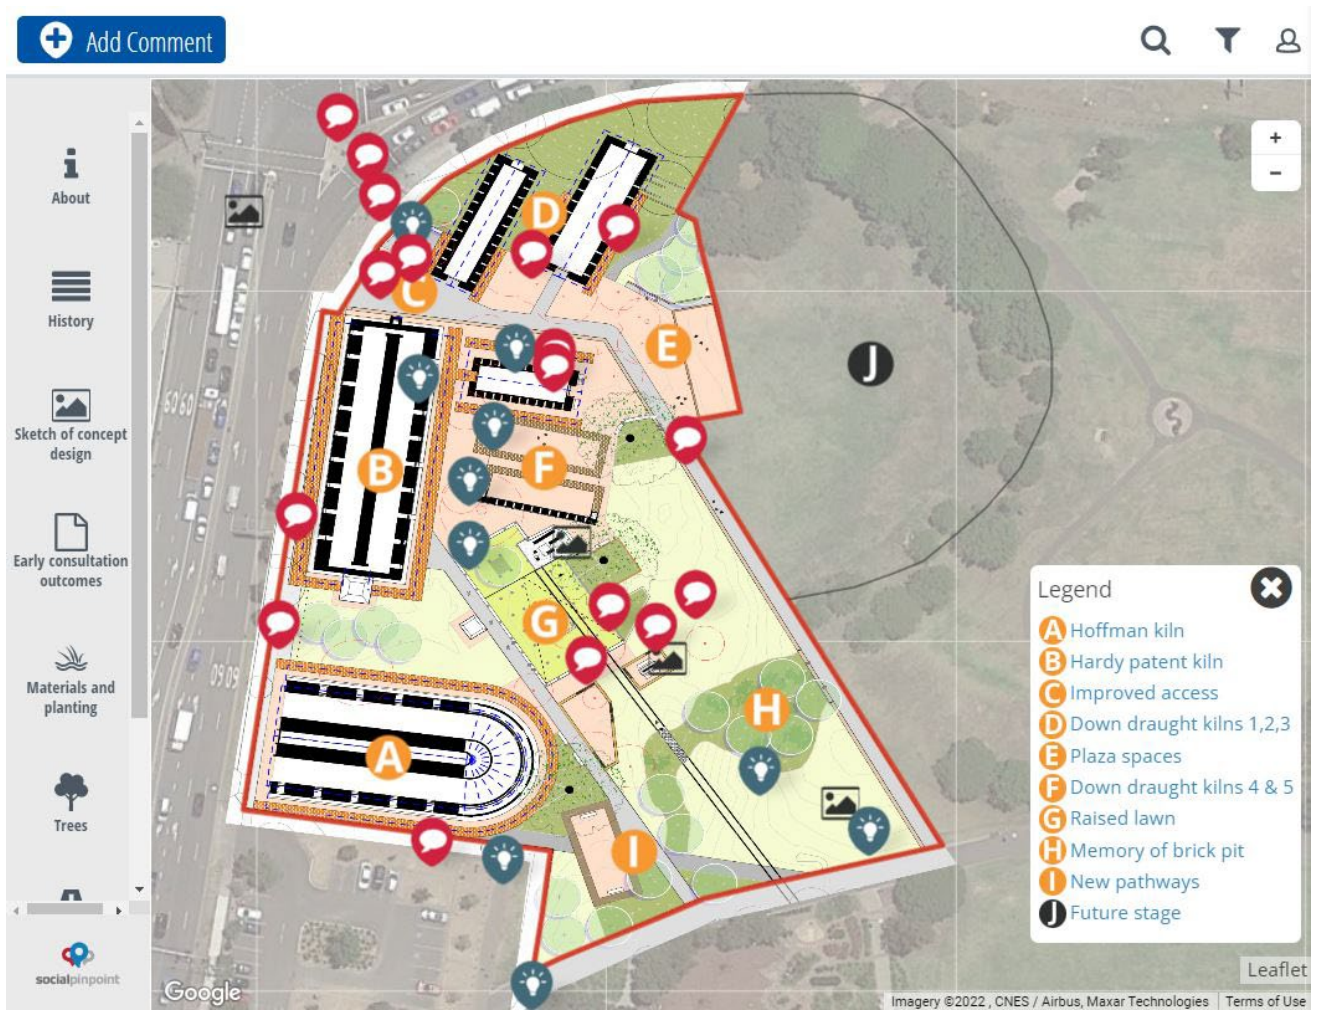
Add Comment

About

History

Sketch of concept design

Early consultation outcomes

Materials and planting

Trees

socialpinpoint

D
C
E
J
B
F
G
H
A
I

+
−

Legend
A Hoffman kiln
B Hardy patent kiln
C Improved access
D Down draught kilns 1,2,3
E Plaza spaces
F Down draught kilns 4 & 5
G Raised lawn
H Memory of brick pit
I New pathways
J Future stage

Leaflet

Google

Imagery ©2022 , CNES / Airbus, Maxar Technologies | Terms of Use